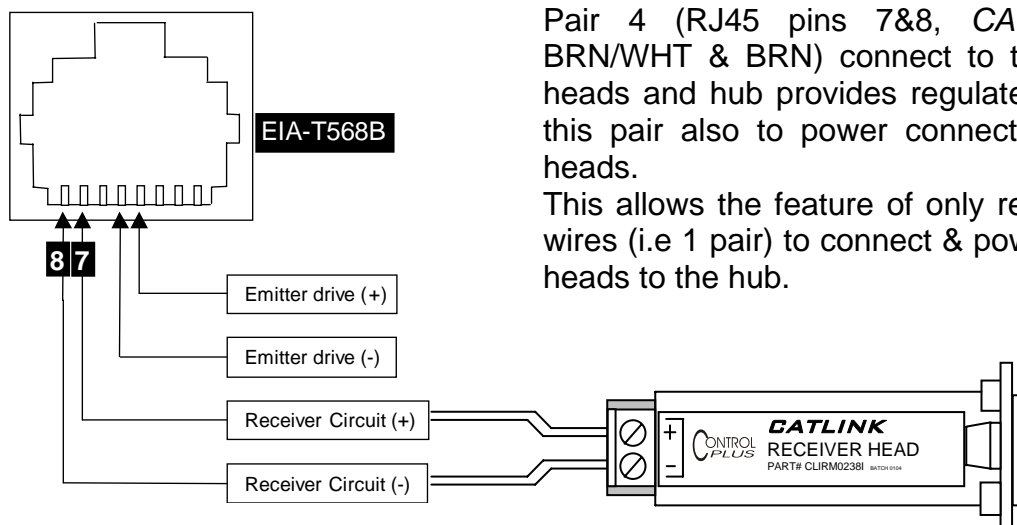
EIA-T568B

8 7

Emitter drive (+)

Emitter drive (-)

Receiver Circuit (+)

Receiver Circuit (-)

Pair 4 (RJ45 pins 7&8, *CA* BRN/WHT & BRN) connect to t heads and hub provides regulate this pair also to power connect heads.

This allows the feature of only re wires (i.e 1 pair) to connect & pow heads to the hub.

+

-

CONTROL PLUS

CATLINK

RECEIVER HEAD

PART# CLIRM0238I BATCH 0104